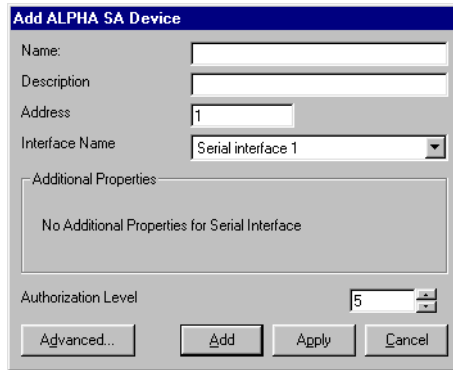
Add ALPHA SA Device

Name:

Description

Address 1

Interface Name Serial interface 1

Additional Properties

No Additional Properties for Serial Interface

Authorization Level 5

Advanced... Add Apply Cancel